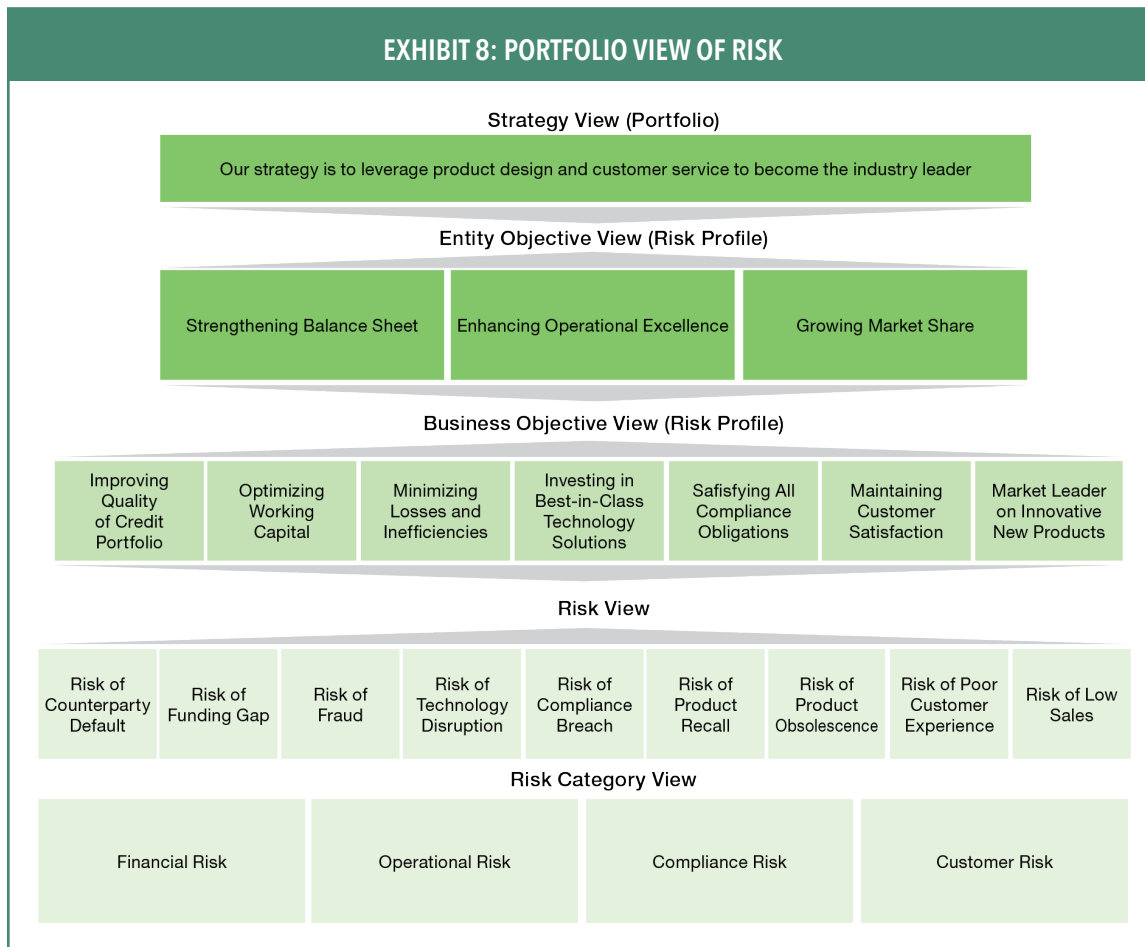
EXHIBIT 8: PORTFOLIO VIEW OF RISK

Strategy View (Portfolio)

Our strategy is to leverage product design and customer service to become the industry leader

Entity Objective View (Risk Profile)

Strengthening Balance Sheet

Enhancing Operational Excellence

Growing Market Share

Business Objective View (Risk Profile)

Improving Quality of Credit Portfolio

Optimizing Working Capital

Minimizing Losses and Inefficiencies

Investing in Best-in-Class Technology Solutions

Safisfying All Compliance Obligations

Maintaining Customer Satisfaction

Market Leader on Innovative New Products

Risk View

Risk of Counterparty Default

Risk of Funding Gap

Risk of Fraud

Risk of Technology Disruption

Risk of Compliance Breach

Risk of Product Recall

Risk of Product Obsolescence

Risk of Poor Customer Experience

Risk of Low Sales

Risk Category View

Financial Risk

Operational Risk

Compliance Risk

Customer Risk